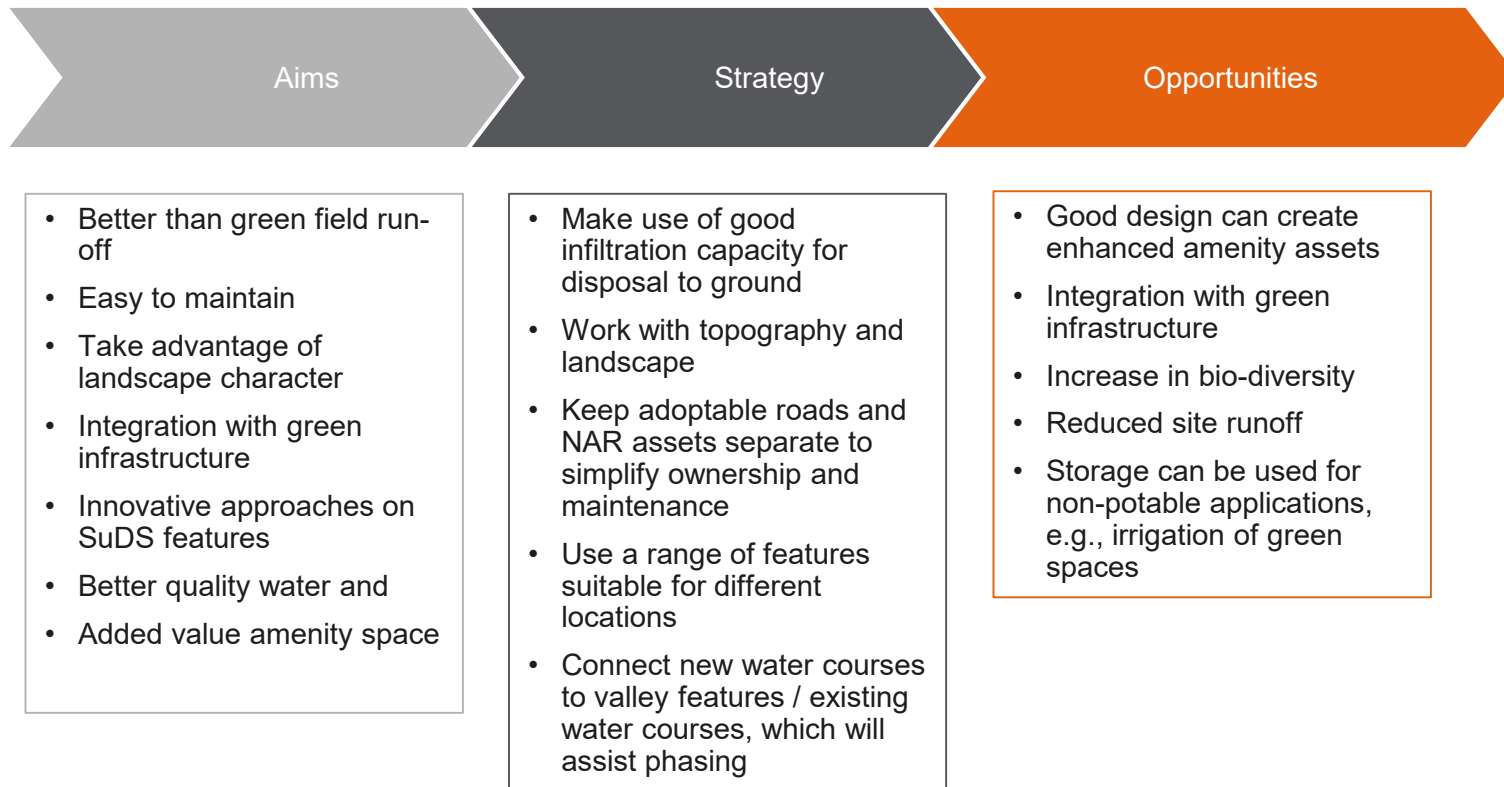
Aims

Strategy

Opportunities

- Better than green field run-off
- Easy to maintain
- Take advantage of landscape character
- Integration with green infrastructure
- Innovative approaches on SuDS features
- Better quality water and
- Added value amenity space

- Make use of good infiltration capacity for disposal to ground
- Work with topography and landscape
- Keep adoptable roads and NAR assets separate to simplify ownership and maintenance
- Use a range of features suitable for different locations
- Connect new water courses to valley features / existing water courses, which will assist phasing

- Good design can create enhanced amenity assets
- Integration with green infrastructure
- Increase in bio-diversity
- Reduced site runoff
- Storage can be used for non-potable applications, e.g., irrigation of green spaces